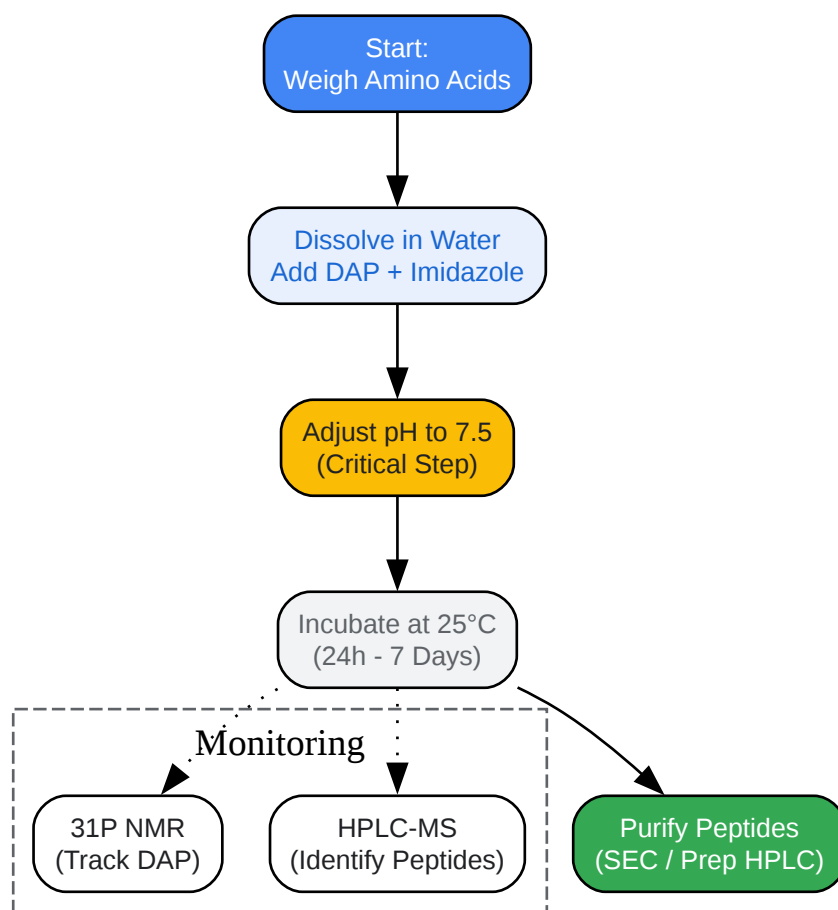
Start:
Weigh Amino Acids

Dissolve in Water
Add DAP + Imidazole

Adjust pH to 7.5
(Critical Step)

Incubate at 25°C
(24h - 7 Days)

Monitoring

31P NMR
(Track DAP)

HPLC-MS
(Identify Peptides)

Purify Peptides
(SEC / Prep HPLC)